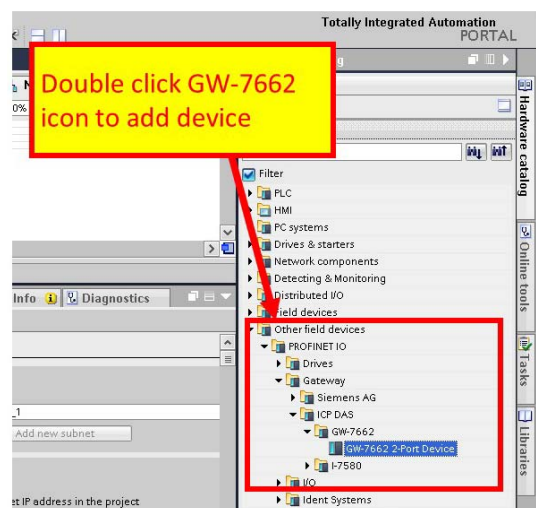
Totally Integrated Automation
PORTAL

Double click GW-7662 icon to add device

0%

Filter
PLC
HMI
PC systems
Drives & starters
Network components
Detecting & Monitoring
Distributed I/O
Field devices
Other field devices
PROFINET IO
Drives
Gateway
Siemens AG
ICP DAS
GW-7662
GW-7662 2-Port Device
I-7580
I/O
Ident Systems

Info
Diagnostics

_1
Add new subnet
et IP address in the project

Hardware catalog
Online tools
Tasks
Libraries